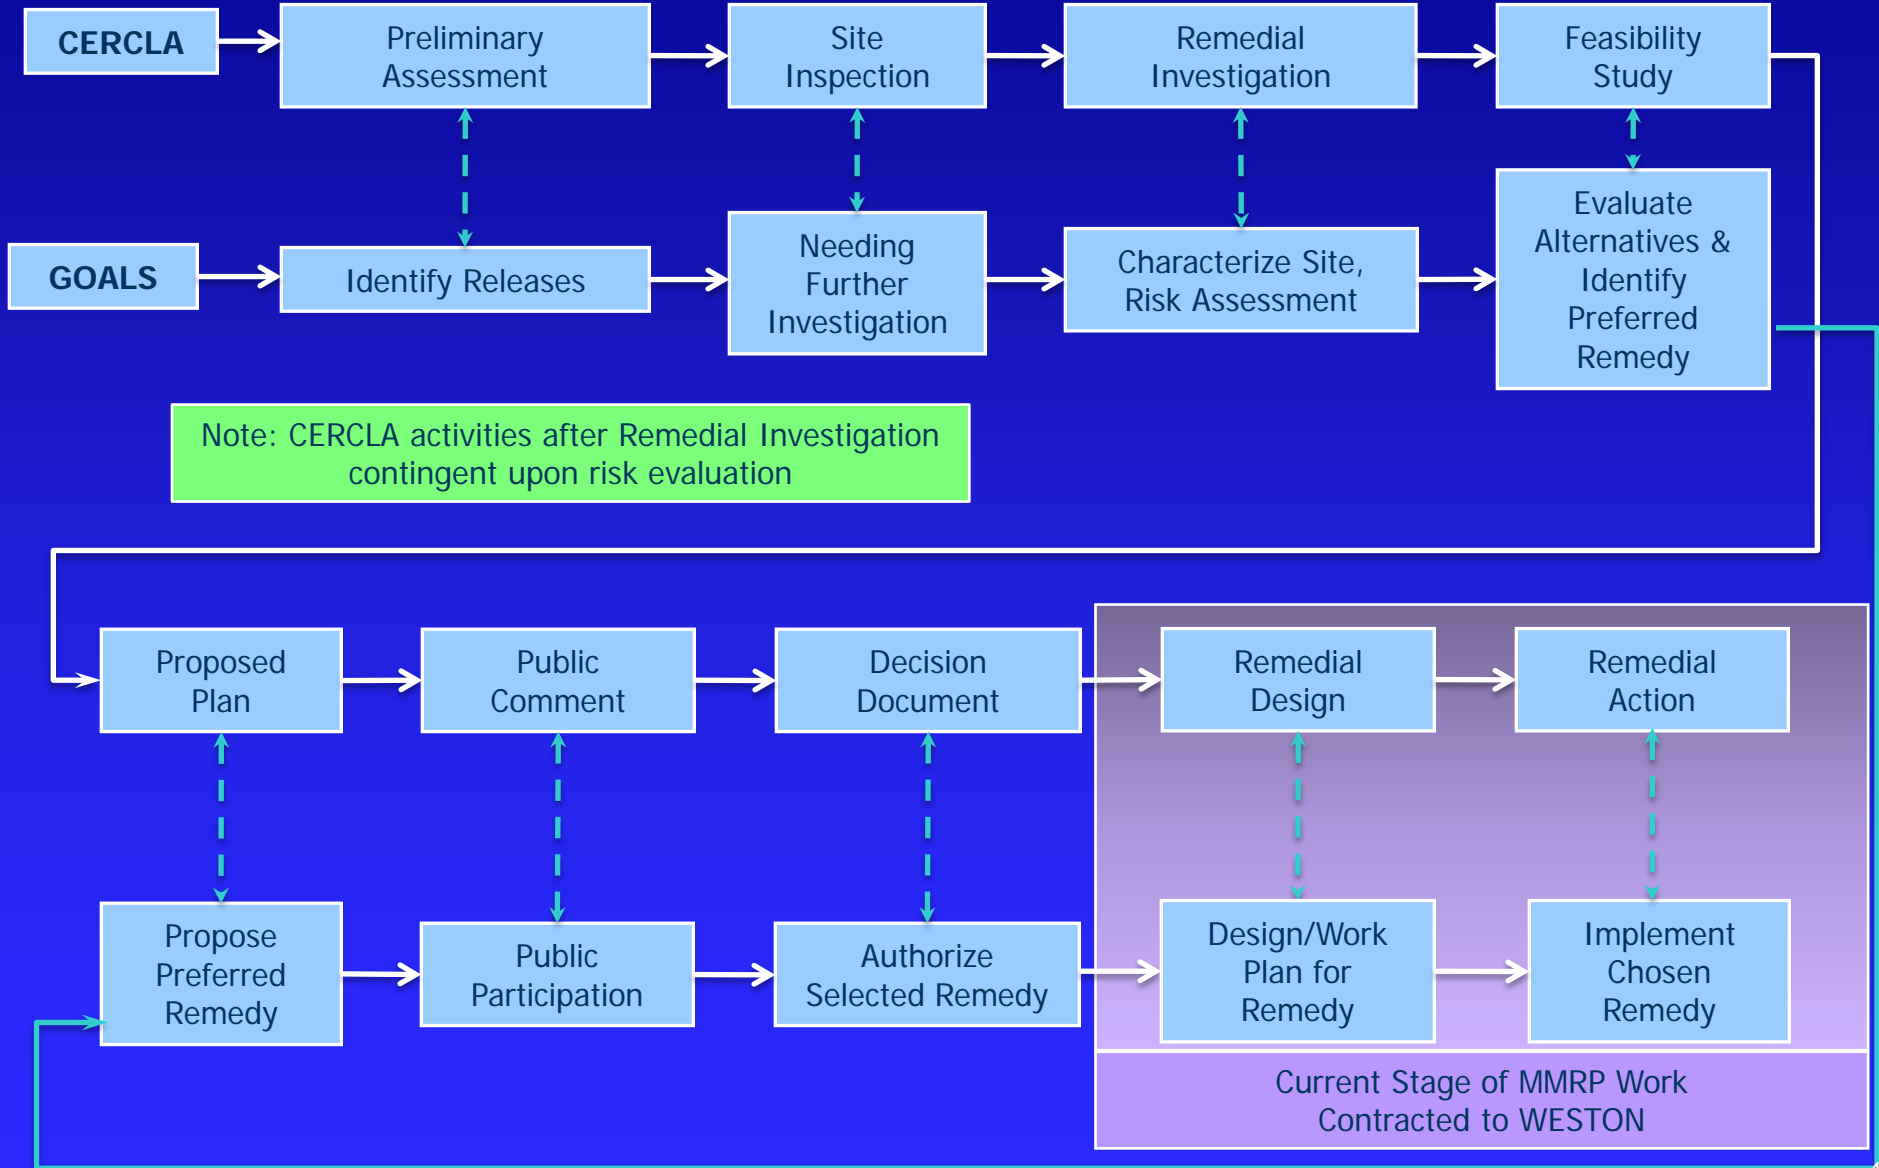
CERCLA

Preliminary Assessment

Site Inspection

Remedial Investigation

Feasibility Study

GOALS

Identify Releases

Needing Further Investigation

Characterize Site, Risk Assessment

Evaluate Alternatives & Identify Preferred Remedy

Note: CERCLA activities after Remedial Investigation contingent upon risk evaluation

Proposed Plan

Public Comment

Decision Document

Remedial Design

Remedial Action

Propose Preferred Remedy

Public Participation

Authorize Selected Remedy

Design/Work Plan for Remedy

Implement Chosen Remedy

Current Stage of MMRP Work Contracted to WESTON